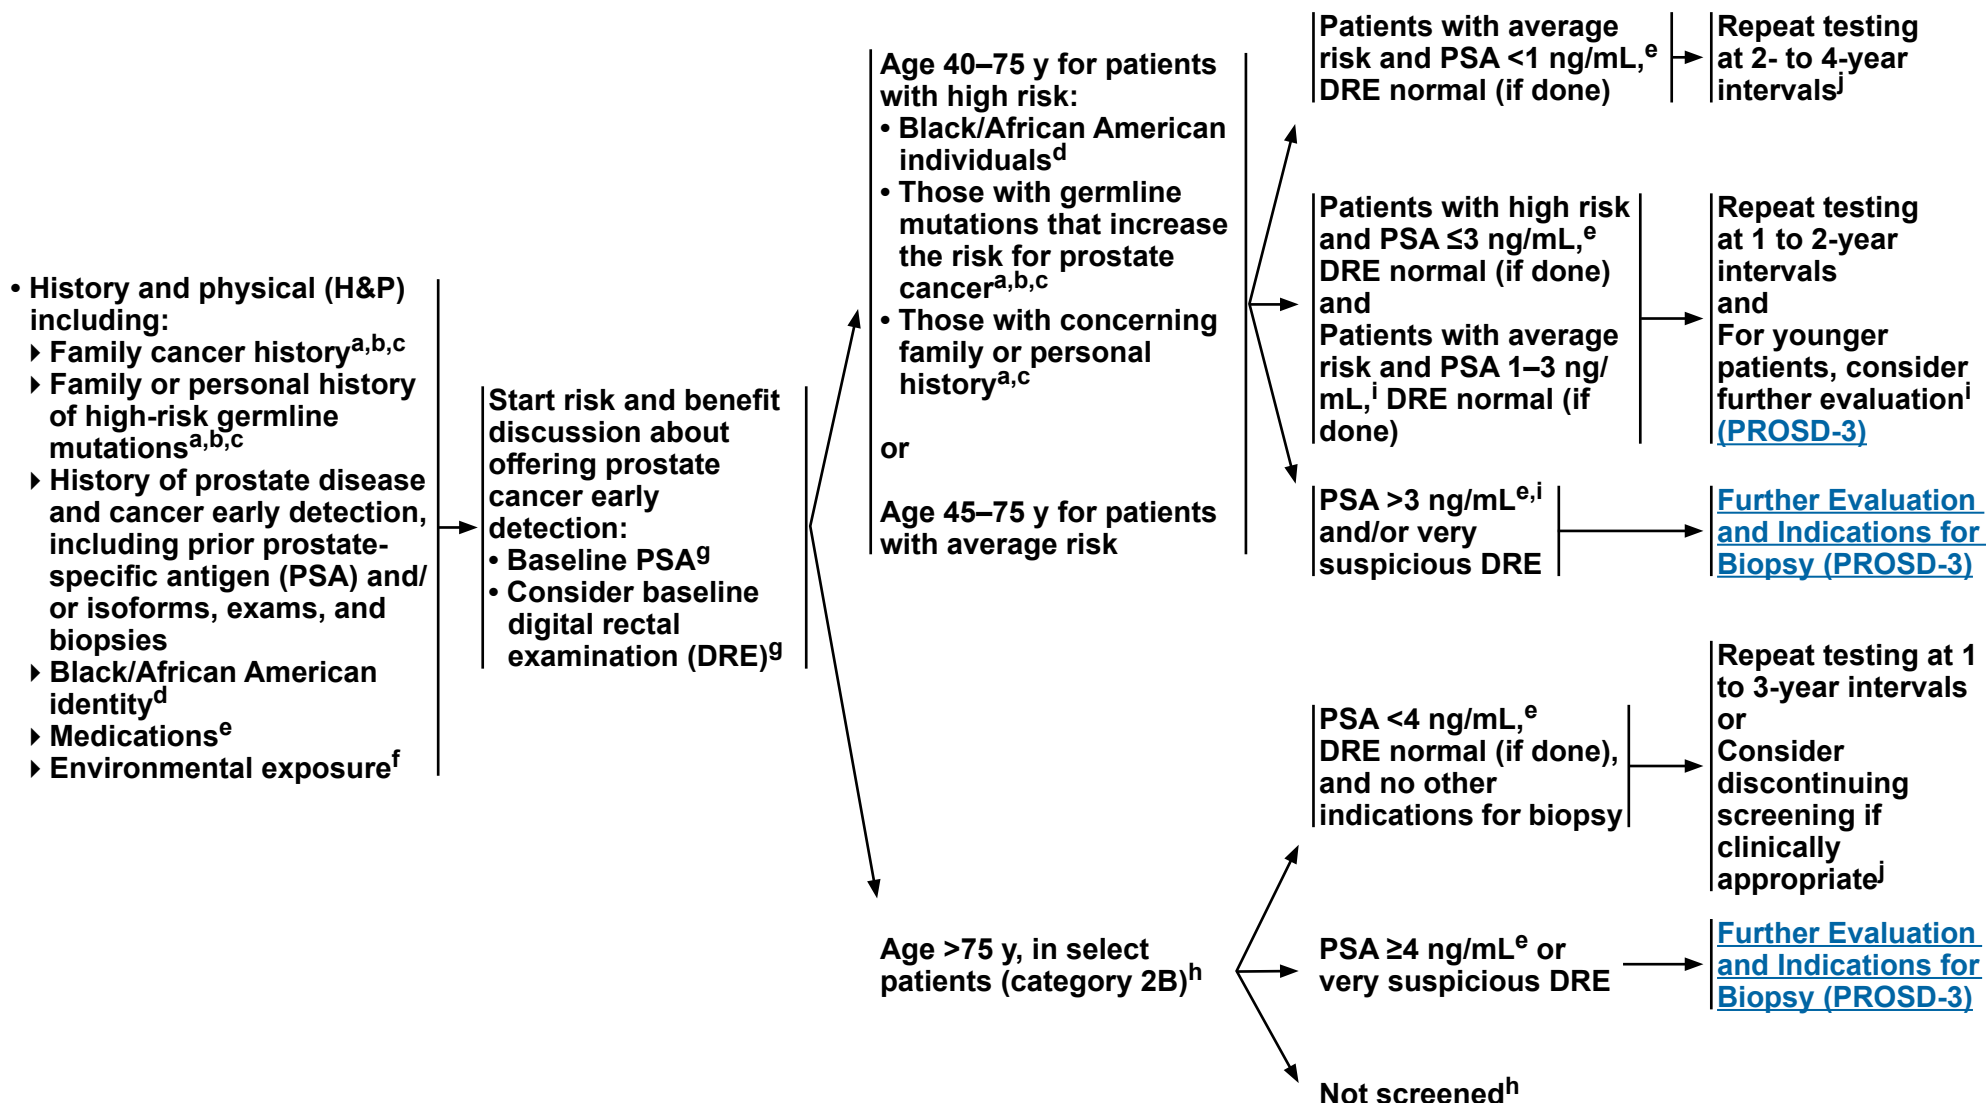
• History and physical (H&P) including:
‣ Family cancer history$^{a,b,c}$
‣ Family or personal history of high-risk germline mutations$^{a,b,c}$
‣ History of prostate disease and cancer early detection, including prior prostate-specific antigen (PSA) and/or isoforms, exams, and biopsies
‣ Black/African American identity$^{d}$
‣ Medications$^{e}$
‣ Environmental exposure$^{f}$

Start risk and benefit discussion about offering prostate cancer early detection:
• Baseline PSA$^{g}$
• Consider baseline digital rectal examination (DRE)$^{g}$

Age 40–75 y for patients with high risk:
• Black/African American individuals$^{d}$
• Those with germline mutations that increase the risk for prostate cancer$^{a,b,c}$
• Those with concerning family or personal history$^{a,c}$

or

Age 45–75 y for patients with average risk

Patients with average risk and PSA <1 ng/mL,$^{e}$ DRE normal (if done)

Repeat testing at 2- to 4-year intervals$^{j}$

Patients with high risk and PSA ≤3 ng/mL,$^{e}$ DRE normal (if done) and Patients with average risk and PSA 1–3 ng/mL,$^{i}$ DRE normal (if done)

Repeat testing at 1 to 2-year intervals and For younger patients, consider further evaluation$^{i}$ (PROSD-3)

PSA >3 ng/mL$^{e,i}$ and/or very suspicious DRE

Further Evaluation and Indications for Biopsy (PROSD-3)

Age >75 y, in select patients (category 2B)$^{h}$

PSA <4 ng/mL,$^{e}$ DRE normal (if done), and no other indications for biopsy

Repeat testing at 1 to 3-year intervals or Consider discontinuing screening if clinically appropriate$^{j}$

PSA ≥4 ng/mL$^{e}$ or very suspicious DRE

Further Evaluation and Indications for Biopsy (PROSD-3)

Not screened$^{h}$